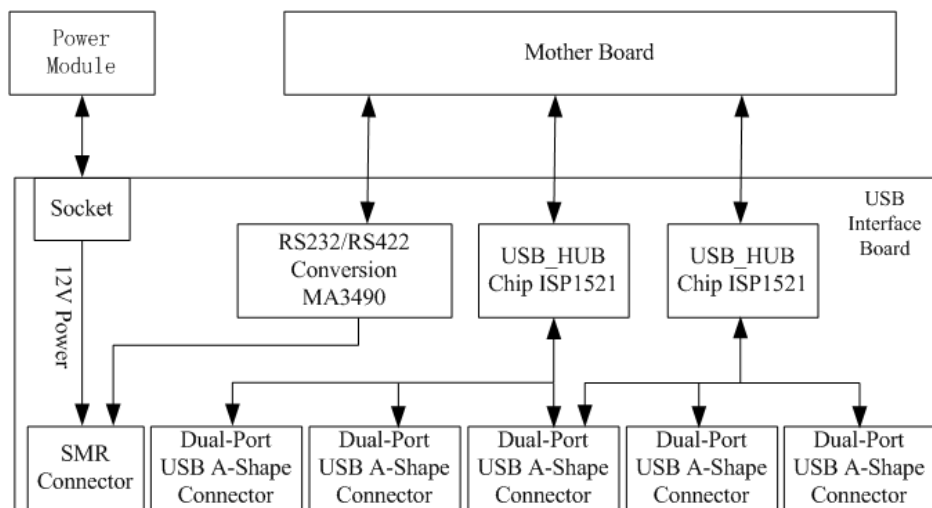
Power Module

Mother Board

Socket

USB Interface Board

12V Power

RS232/RS422 Conversion MA3490

USB_HUB Chip ISP1521

USB_HUB Chip ISP1521

SMR Connector

Dual-Port USB A-Shape Connector

Dual-Port USB A-Shape Connector

Dual-Port USB A-Shape Connector

Dual-Port USB A-Shape Connector

Dual-Port USB A-Shape Connector